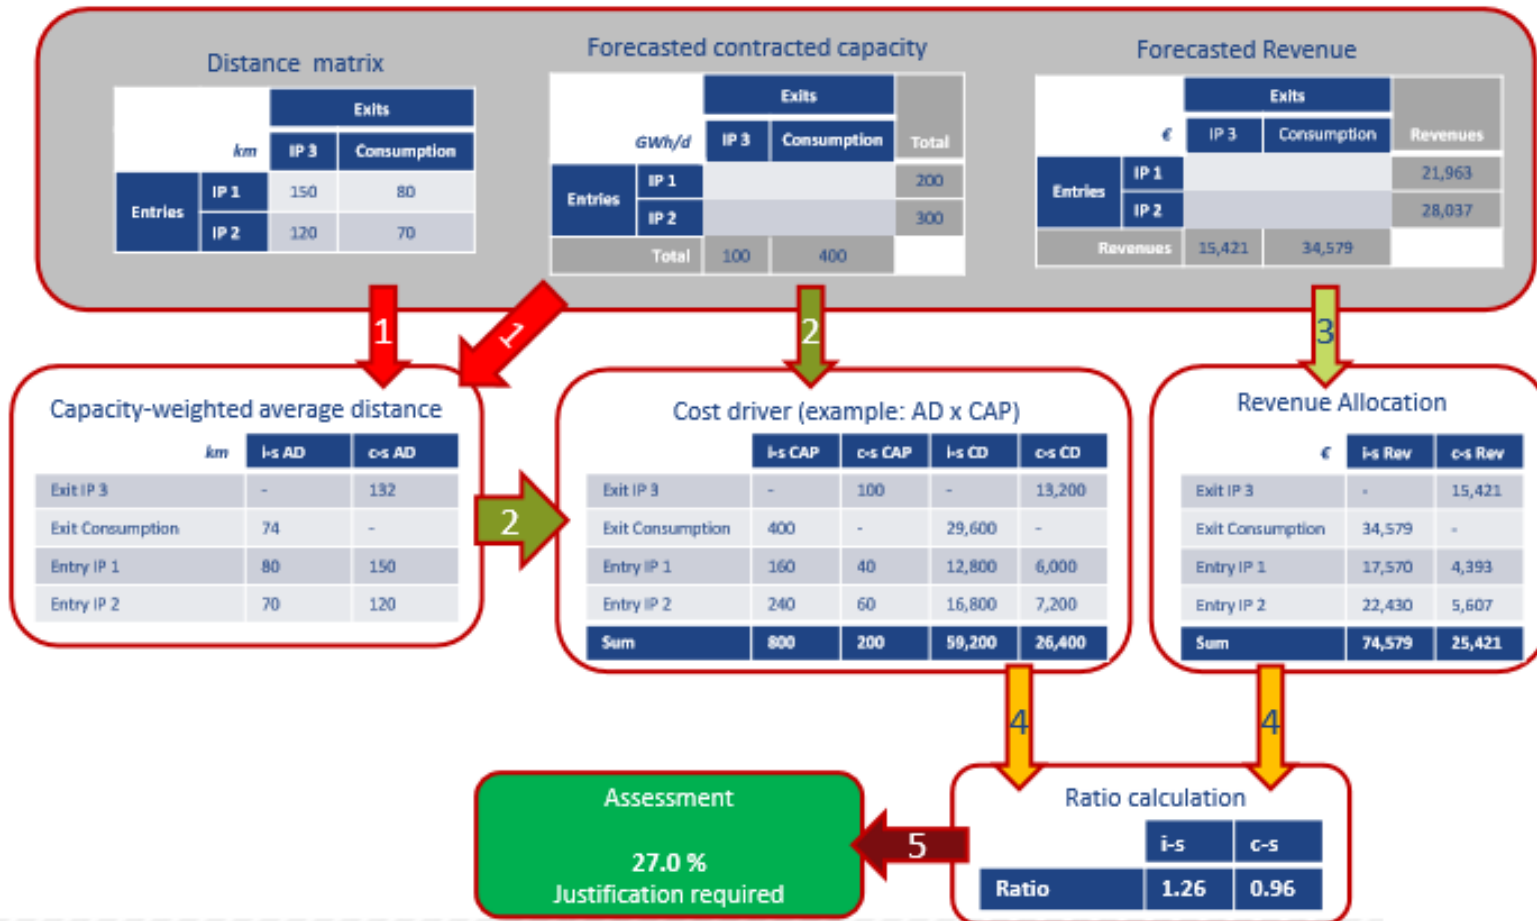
Distance matrix

| | km | Exits IP 3 | Exits Consumption |
|---|---|---|---|
| Entries | IP 1 | 150 | 80 |
| Entries | IP 2 | 120 | 70 |

Forecasted contracted capacity

| | GWh/d | Exits IP 3 | Exits Consumption | Total |
|---|---|---|---|---|
| Entries | IP 1 | | | 200 |
| Entries | IP 2 | | | 300 |
| | Total | 100 | 400 | |

Forecasted Revenue

| | € | Exits IP 3 | Exits Consumption | Revenues |
|---|---|---|---|---|
| Entries | IP 1 | | | 21,963 |
| Entries | IP 2 | | | 28,037 |
| | Revenues | 15,421 | 34,579 | |

1

1

2

3

Capacity-weighted average distance

| km | i-s AD | c-s AD |
|---|---|---|
| Exit IP 3 | - | 132 |
| Exit Consumption | 74 | - |
| Entry IP 1 | 80 | 150 |
| Entry IP 2 | 70 | 120 |

2

Cost driver (example: AD x CAP)

| | i-s CAP | c-s CAP | i-s CD | c-s CD |
|---|---|---|---|---|
| Exit IP 3 | - | 100 | - | 13,200 |
| Exit Consumption | 400 | - | 29,600 | - |
| Entry IP 1 | 160 | 40 | 12,800 | 6,000 |
| Entry IP 2 | 240 | 60 | 16,800 | 7,200 |
| Sum | 800 | 200 | 59,200 | 26,400 |

Revenue Allocation

| € | i-s Rev | c-s Rev |
|---|---|---|
| Exit IP 3 | - | 15,421 |
| Exit Consumption | 34,579 | - |
| Entry IP 1 | 17,570 | 4,393 |
| Entry IP 2 | 22,430 | 5,607 |
| Sum | 74,579 | 25,421 |

4

4

Assessment

27.0 %
Justification required

5

Ratio calculation

| | i-s | c-s |
|---|---|---|
| Ratio | 1.26 | 0.96 |